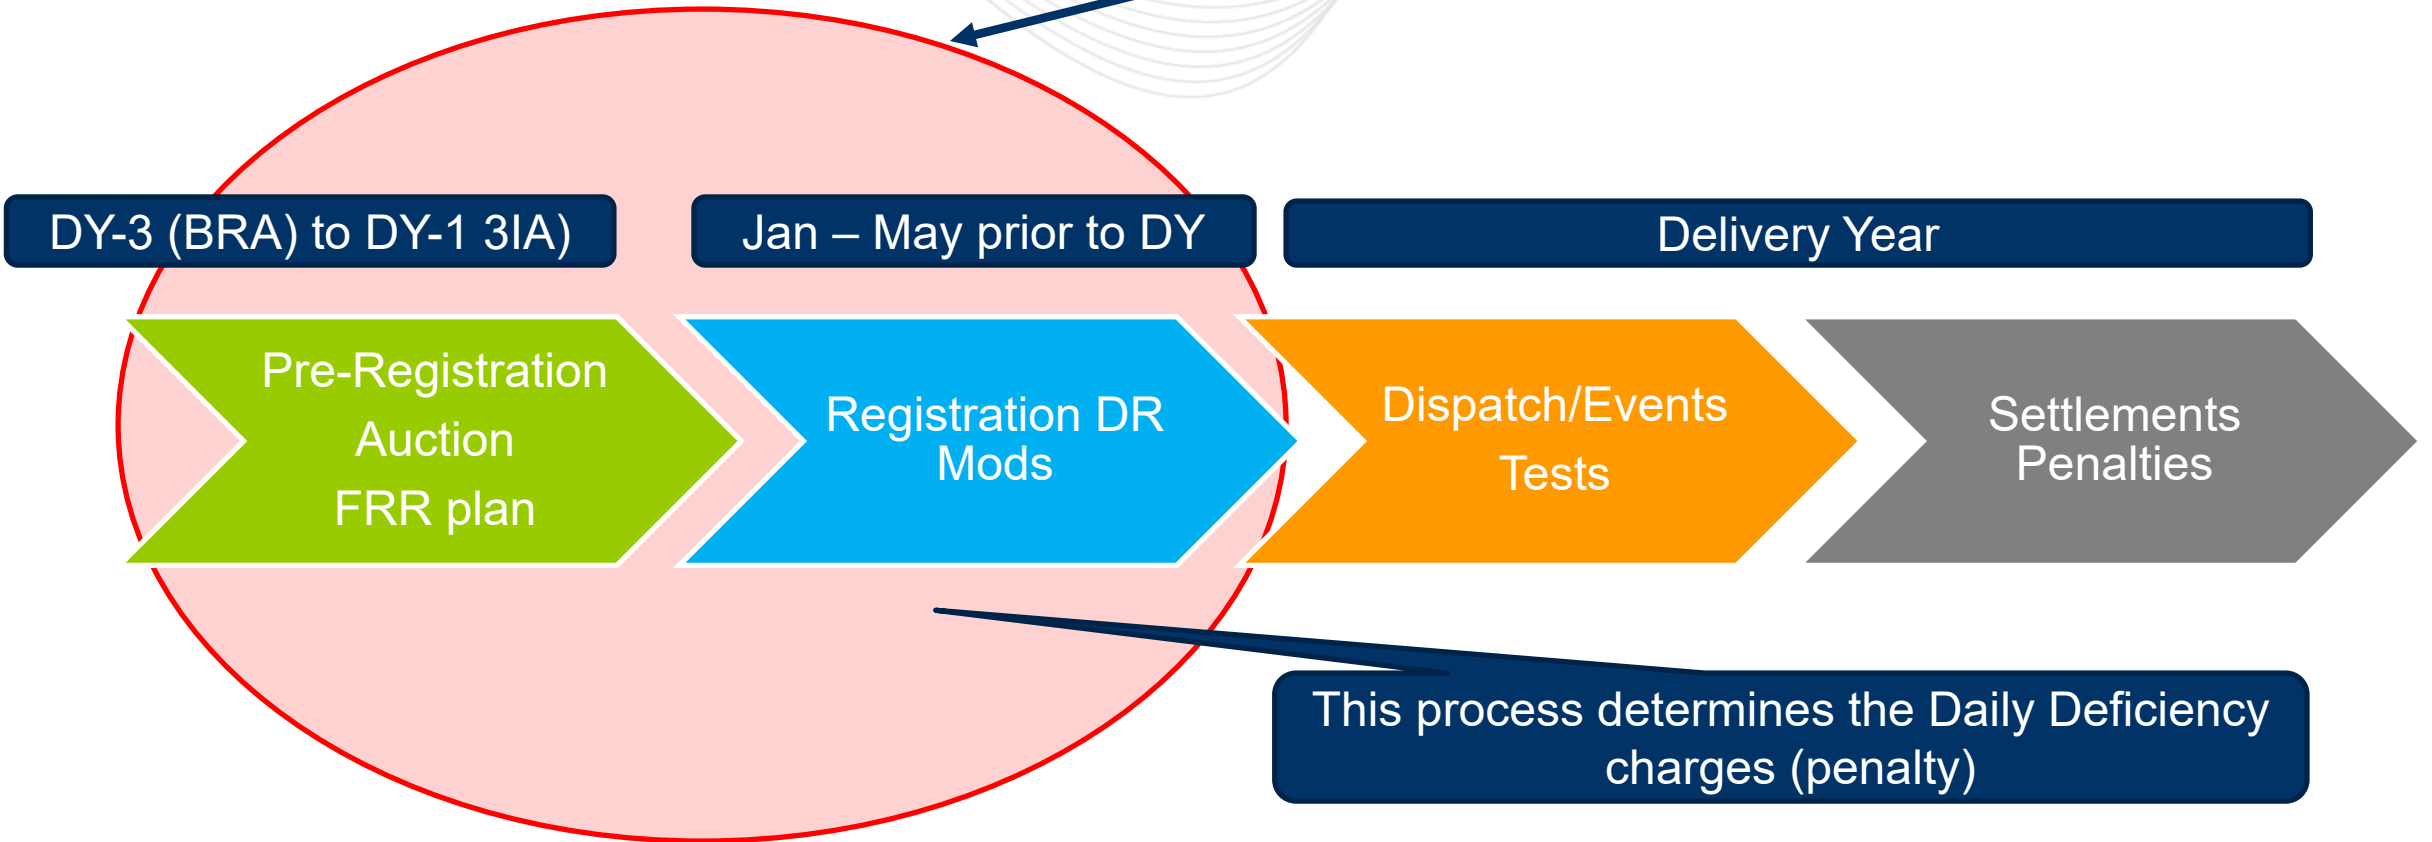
DY-3 (BRA) to DY-1 3IA)

Jan – May prior to DY

Delivery Year

Pre-Registration
Auction
FRR plan

Registration DR
Mods

Dispatch/Events
Tests

Settlements
Penalties

This process determines the Daily Deficiency charges (penalty)